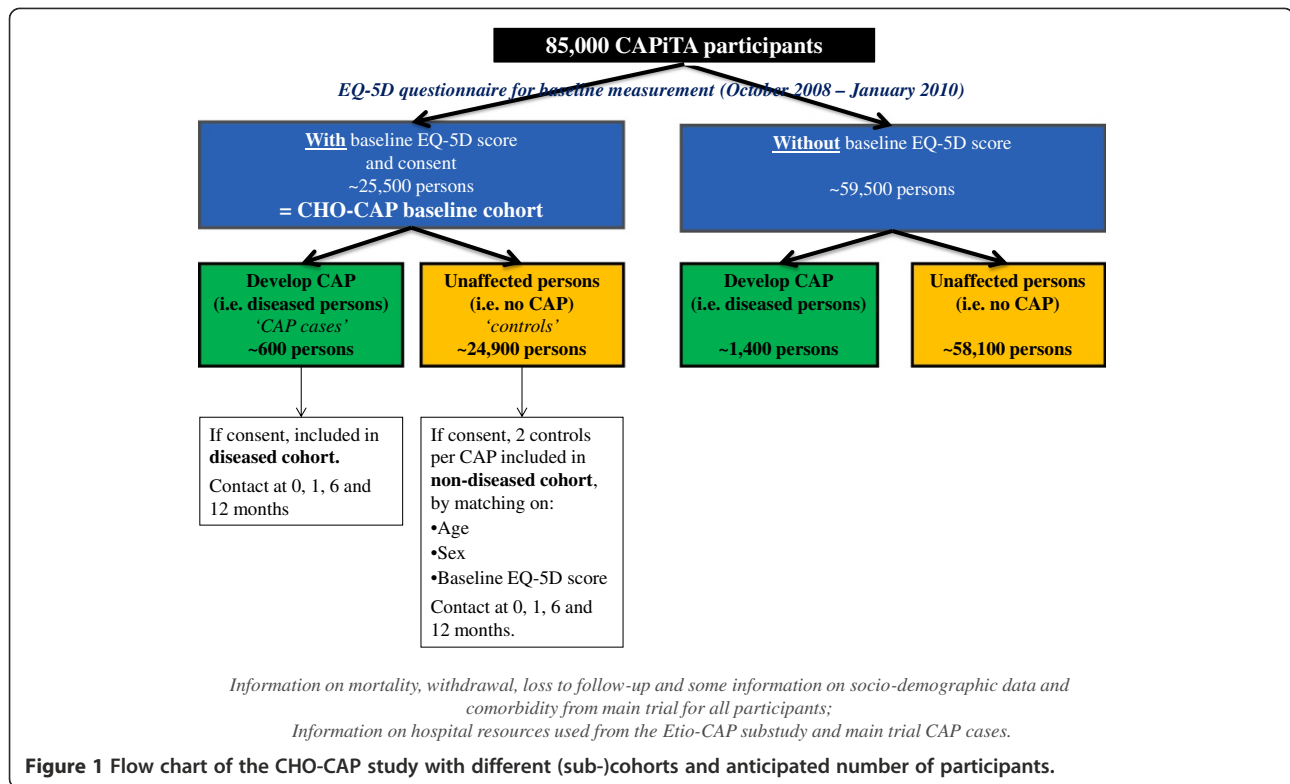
85,000 CAPiTA participants

EQ-5D questionnaire for baseline measurement (October 2008 – January 2010)

With baseline EQ-5D score and consent
~25,500 persons
= CHO-CAP baseline cohort

Without baseline EQ-5D score
~59,500 persons

Develop CAP
(i.e. diseased persons)
'CAP cases'
~600 persons

Unaffected persons
(i.e. no CAP)
'controls'
~24,900 persons

Develop CAP
(i.e. diseased persons)
~1,400 persons

Unaffected persons
(i.e. no CAP)
~58,100 persons

If consent, included in diseased cohort.
Contact at 0, 1, 6 and 12 months

If consent, 2 controls per CAP included in non-diseased cohort, by matching on:
•Age
•Sex
•Baseline EQ-5D score
Contact at 0, 1, 6 and 12 months.

Information on mortality, withdrawal, loss to follow-up and some information on socio-demographic data and comorbidity from main trial for all participants;
Information on hospital resources used from the Etio-CAP substudy and main trial CAP cases.

Figure 1 Flow chart of the CHO-CAP study with different (sub-)cohorts and anticipated number of participants.